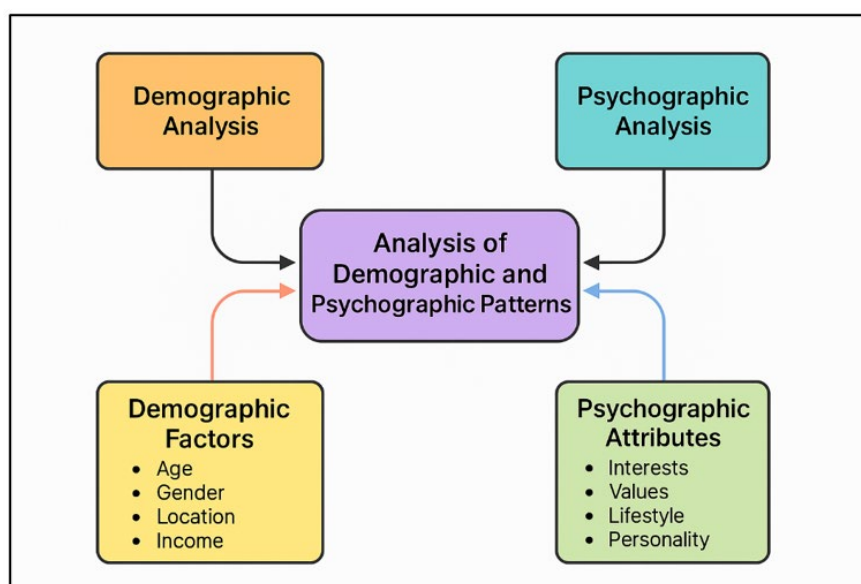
Demographic Analysis

Psychographic Analysis

Analysis of Demographic and Psychographic Patterns

Demographic Factors
- Age
- Gender
- Location
- Income

Psychographic Attributes
- Interests
- Values
- Lifestyle
- Personality